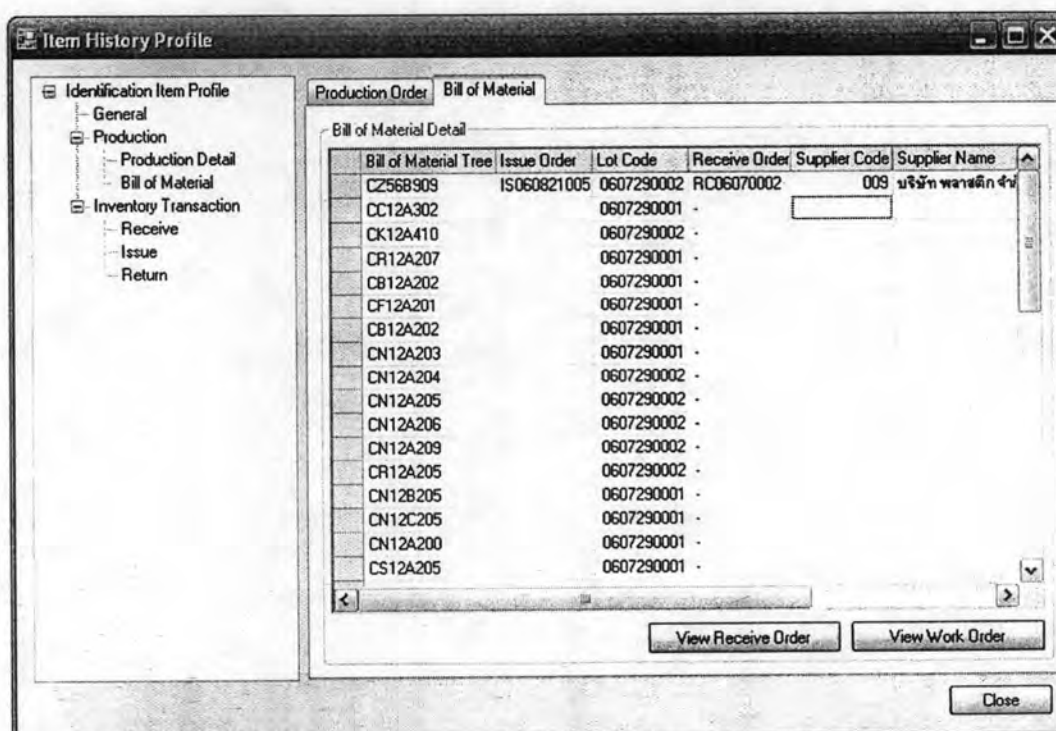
Item History Profile

Identification Item Profile
General
Production
Production Detail
Bill of Material
Inventory Transaction
Receive
Issue
Return

Production Order | Bill of Material

Bill of Material Detail

| Bill of Material Tree | Issue Order | Lot Code | Receive Order | Supplier Code | Supplier Name |
|---|---|---|---|---|---|
| CZ56B909 | IS060821005 | 0607290002 | RC06070002 | 009 | บริษัท พลาสติก จำกั |
| CC12A302 | | 0607290001 | - | | |
| CK12A410 | | 0607290002 | - | | |
| CR12A207 | | 0607290001 | - | | |
| CB12A202 | | 0607290001 | - | | |
| CF12A201 | | 0607290001 | - | | |
| CB12A202 | | 0607290001 | - | | |
| CN12A203 | | 0607290001 | - | | |
| CN12A204 | | 0607290002 | - | | |
| CN12A205 | | 0607290002 | - | | |
| CN12A206 | | 0607290002 | - | | |
| CN12A209 | | 0607290002 | - | | |
| CR12A205 | | 0607290002 | - | | |
| CN12B205 | | 0607290001 | - | | |
| CN12C205 | | 0607290001 | - | | |
| CN12A200 | | 0607290001 | - | | |
| CS12A205 | | 0607290001 | - | | |

View Receive Order
View Work Order
Close